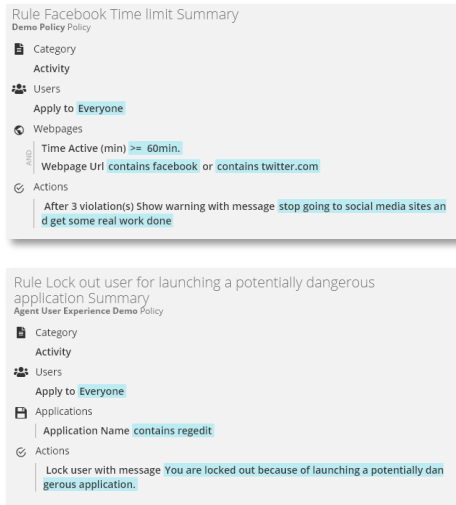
Rule Facebook Time limit Summary
Demo Policy Policy

Category
Activity

Users
Apply to Everyone

Webpages
AND
Time Active (min) >= 60min.
Webpage Url contains facebook or contains twitter.com

Actions
After 3 violation(s) Show warning with message stop going to social media sites and get some real work done

Rule Lock out user for launching a potentially dangerous application Summary
Agent User Experience Demo Policy

Category
Activity

Users
Apply to Everyone

Applications
Application Name contains regedit

Actions
Lock user with message You are locked out because of launching a potentially dangerous application.